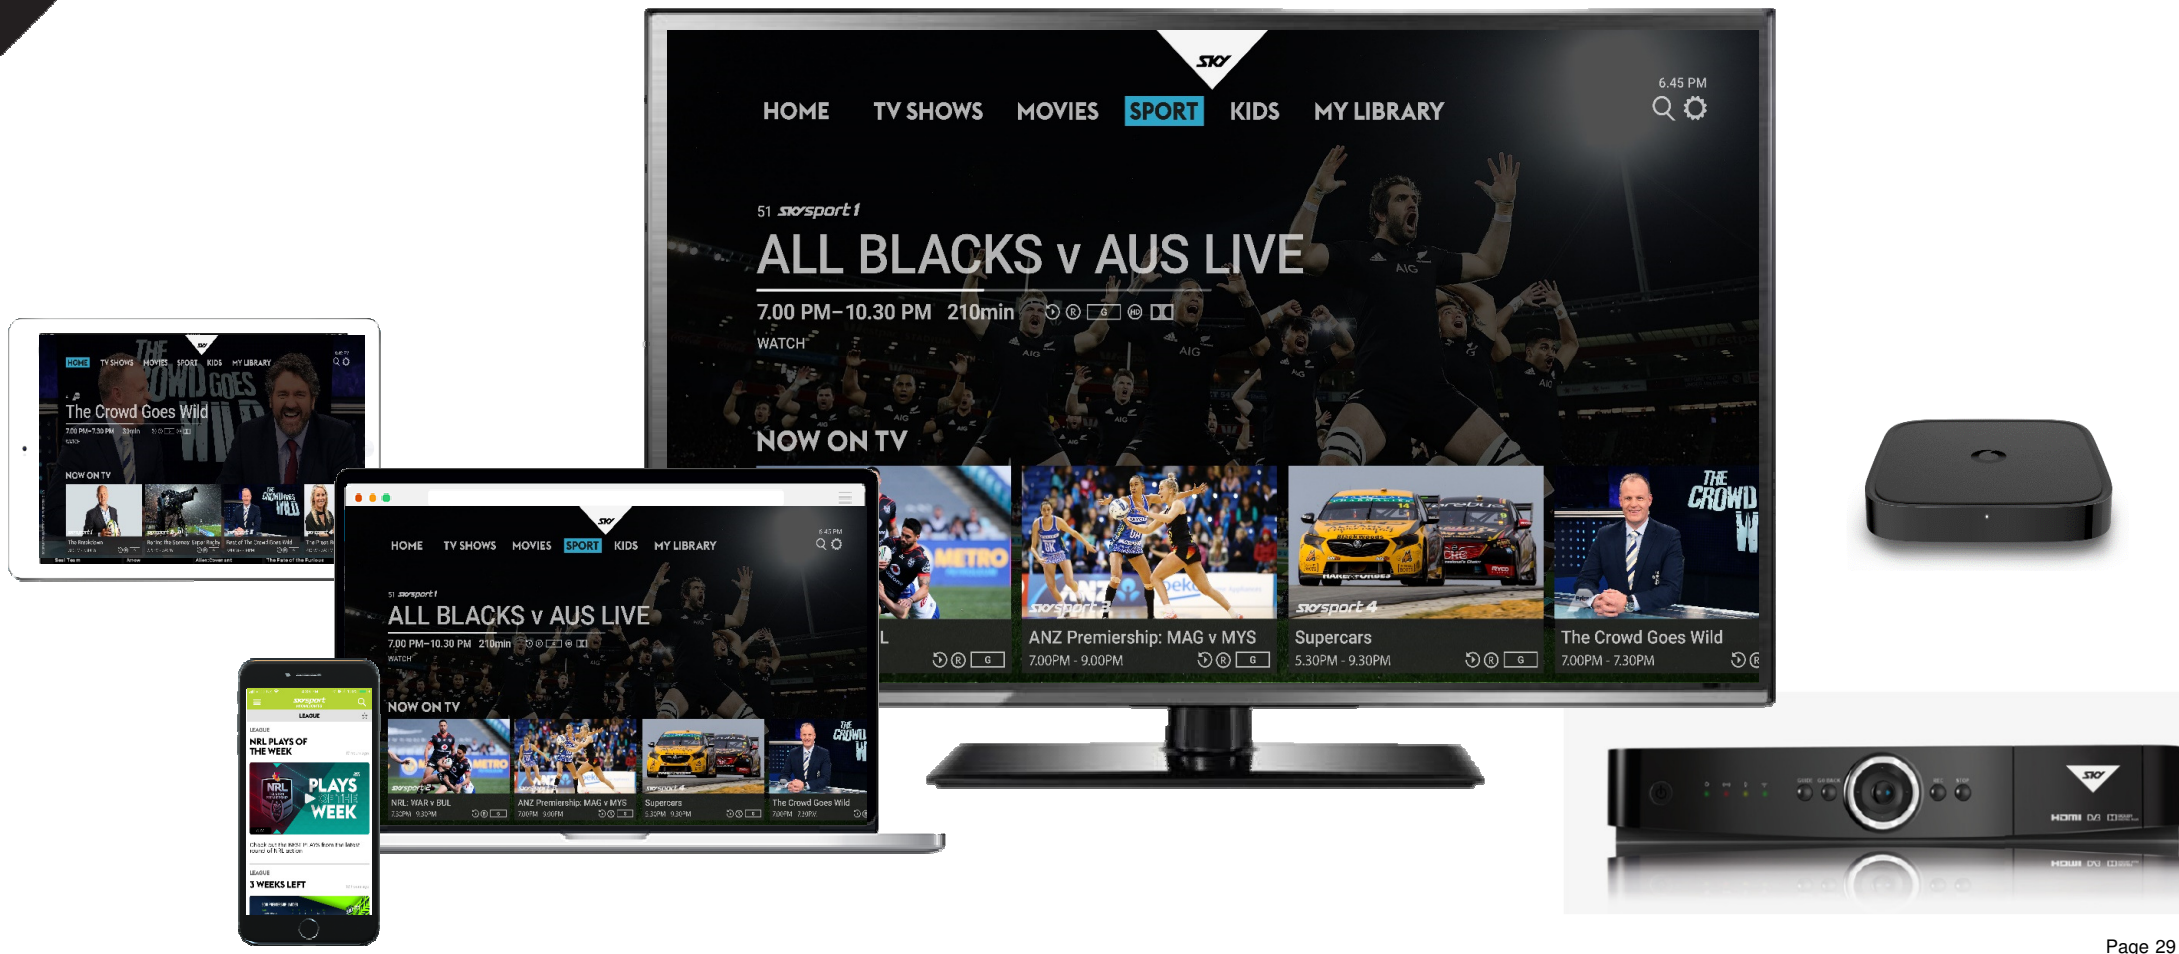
SKY

HOME TV SHOWS MOVIES SPORT KIDS MY LIBRARY

6.45 PM

51 skysport 1

ALL BLACKS v AUS LIVE

7.00 PM–10.30 PM 210min

WATCH

NOW ON TV

L

ANZ Premiership: MAG v MYS
7.00PM - 9.00PM

Supercars
5.30PM - 9.30PM

The Crowd Goes Wild
7.00PM - 7.30PM

HOME TV SHOWS MOVIES SPORT KIDS MY LIBRARY

The Crowd Goes Wild

7.00 PM–7.30 PM 30min

NOW ON TV

HOME TV SHOWS MOVIES SPORT KIDS MY LIBRARY

6.45 PM

51 skysport 1

ALL BLACKS v AUS LIVE

7.00 PM–10.30 PM 210min

WATCH

NOW ON TV

NRL: WAR v BUL

ANZ Premiership: MAG v MYS

Supercars

The Crowd Goes Wild

skysport

LEAGUE

NRL PLAYS OF THE WEEK

PLAYS OF THE WEEK

3 WEEKS LEFT

Page 29